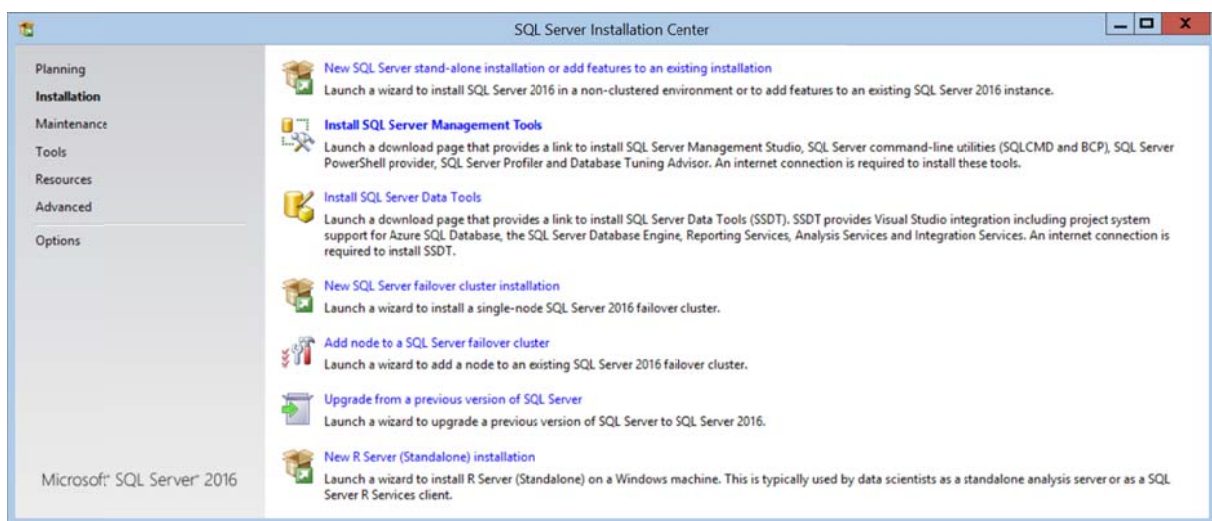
SQL Server Installation Center

Planning
Installation
Maintenance
Tools
Resources
Advanced
Options

Microsoft® SQL Server® 2016

New SQL Server stand-alone installation or add features to an existing installation
Launch a wizard to install SQL Server 2016 in a non-clustered environment or to add features to an existing SQL Server 2016 instance.

Install SQL Server Management Tools
Launch a download page that provides a link to install SQL Server Management Studio, SQL Server command-line utilities (SQLCMD and BCP), SQL Server PowerShell provider, SQL Server Profiler and Database Tuning Advisor. An internet connection is required to install these tools.

Install SQL Server Data Tools
Launch a download page that provides a link to install SQL Server Data Tools (SSDT). SSDT provides Visual Studio integration including project system support for Azure SQL Database, the SQL Server Database Engine, Reporting Services, Analysis Services and Integration Services. An internet connection is required to install SSDT.

New SQL Server failover cluster installation
Launch a wizard to install a single-node SQL Server 2016 failover cluster.

Add node to a SQL Server failover cluster
Launch a wizard to add a node to an existing SQL Server 2016 failover cluster.

Upgrade from a previous version of SQL Server
Launch a wizard to upgrade a previous version of SQL Server to SQL Server 2016.

New R Server (Standalone) installation
Launch a wizard to install R Server (Standalone) on a Windows machine. This is typically used by data scientists as a standalone analysis server or as a SQL Server R Services client.